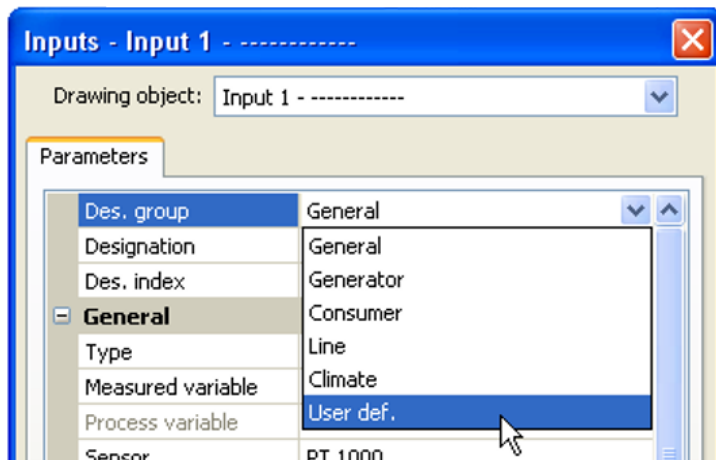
Inputs - Input 1 - ------------

Drawing object: Input 1 - ------------

Parameters

| Des. group | General |
|---|---|
| Designation | General |
| Des. index | Generator |
| ⊟ General | Consumer |
| Type | Line |
| Measured variable | Climate |
| Process variable | User def. |
| Sensor | PT 1000 |